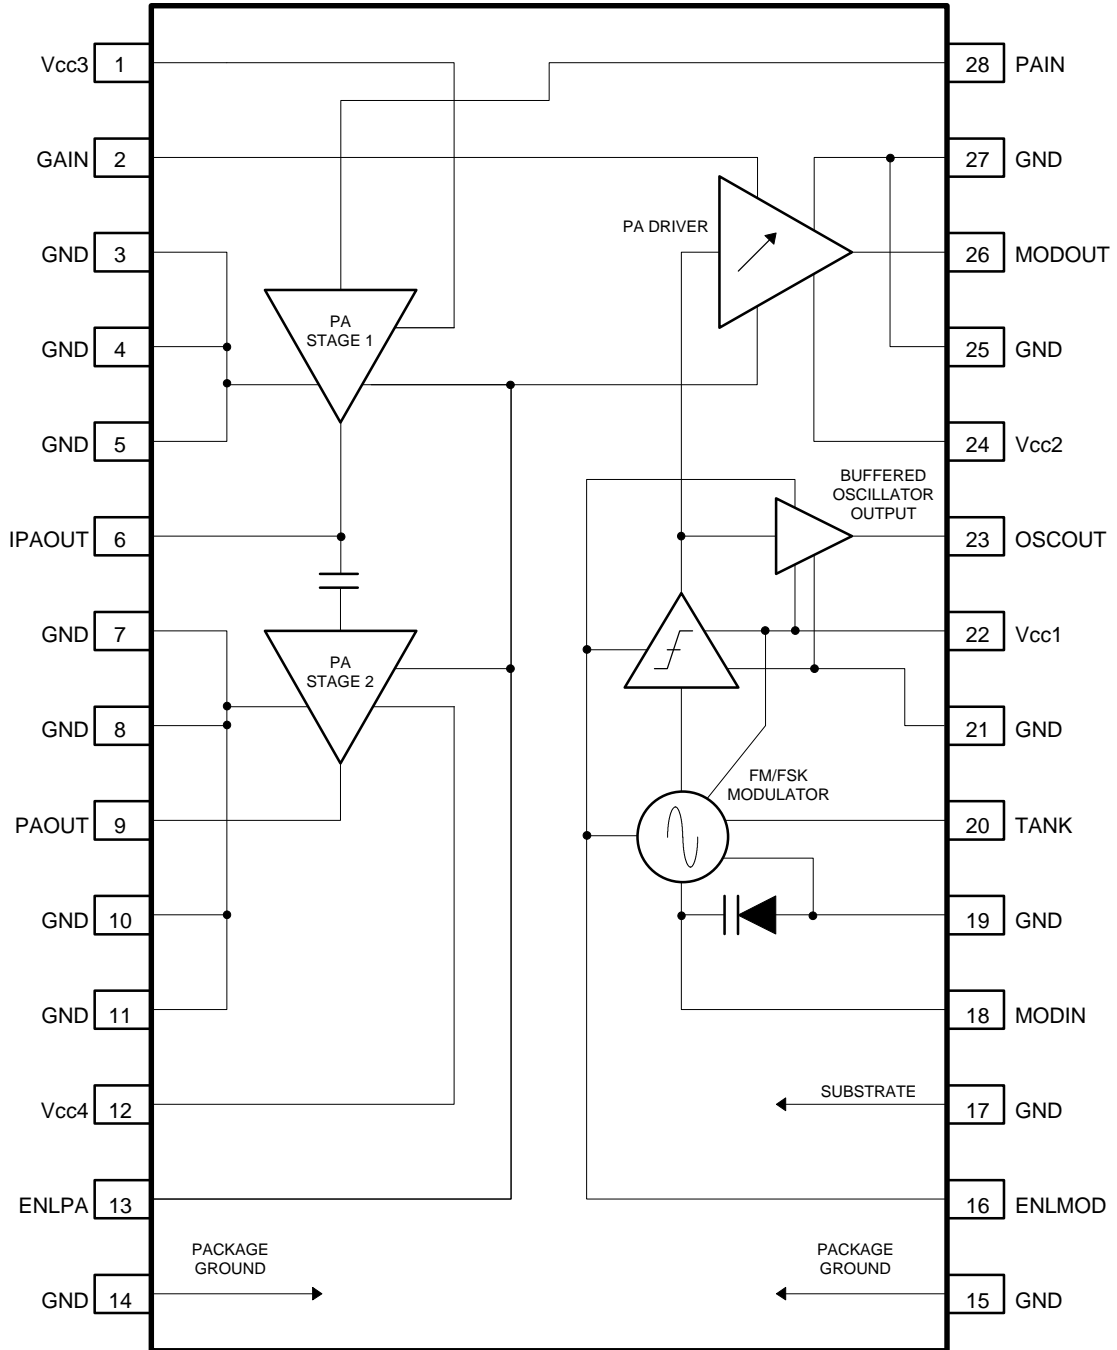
Vcc3 1
GAIN 2
GND 3
GND 4
GND 5
IPAOUT 6
GND 7
GND 8
PAOUT 9
GND 10
GND 11
Vcc4 12
ENLPA 13
GND 14

28 PAIN
27 GND
26 MODOUT
25 GND
24 Vcc2
23 OSCOUT
22 Vcc1
21 GND
20 TANK
19 GND
18 MODIN
17 GND
16 ENLMOD
15 GND

PA DRIVER

PA STAGE 1

PA STAGE 2

BUFFERED OSCILLATOR OUTPUT

FM/FSK MODULATOR

SUBSTRATE

PACKAGE GROUND

PACKAGE GROUND